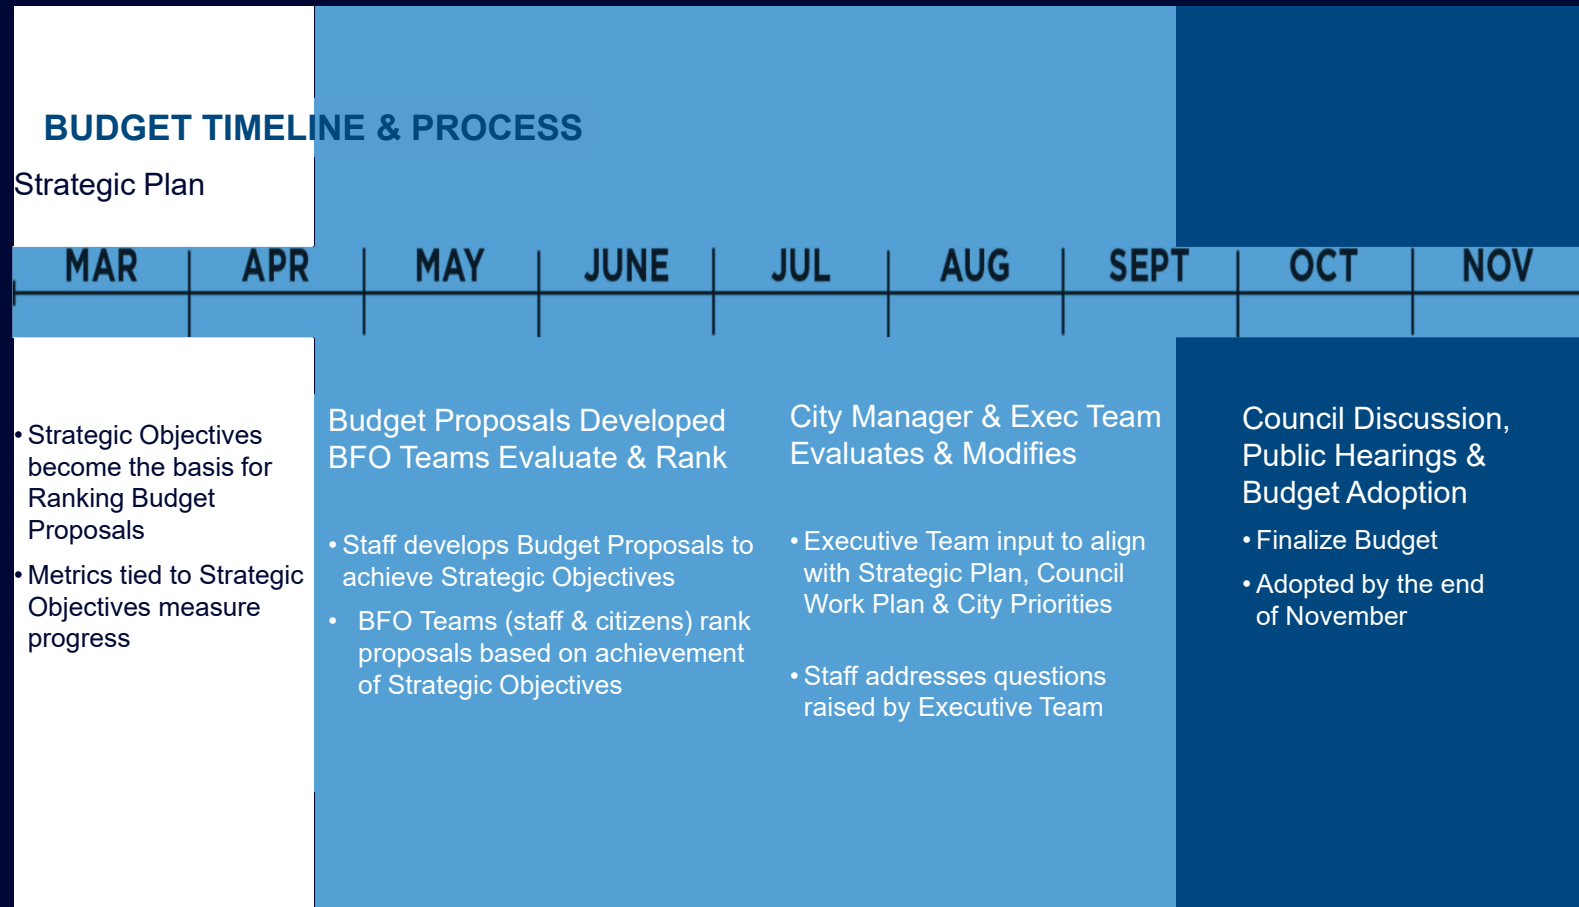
BUDGET TIMELINE & PROCESS

Strategic Plan

| MAR | APR | MAY | JUNE | JUL | AUG | SEPT | OCT | NOV |
|---|---|---|---|---|---|---|---|---|

• Strategic Objectives become the basis for Ranking Budget Proposals
• Metrics tied to Strategic Objectives measure progress

Budget Proposals Developed
BFO Teams Evaluate & Rank

• Staff develops Budget Proposals to achieve Strategic Objectives
• BFO Teams (staff & citizens) rank proposals based on achievement of Strategic Objectives

City Manager & Exec Team Evaluates & Modifies

• Executive Team input to align with Strategic Plan, Council Work Plan & City Priorities
• Staff addresses questions raised by Executive Team

Council Discussion, Public Hearings & Budget Adoption

• Finalize Budget
• Adopted by the end of November